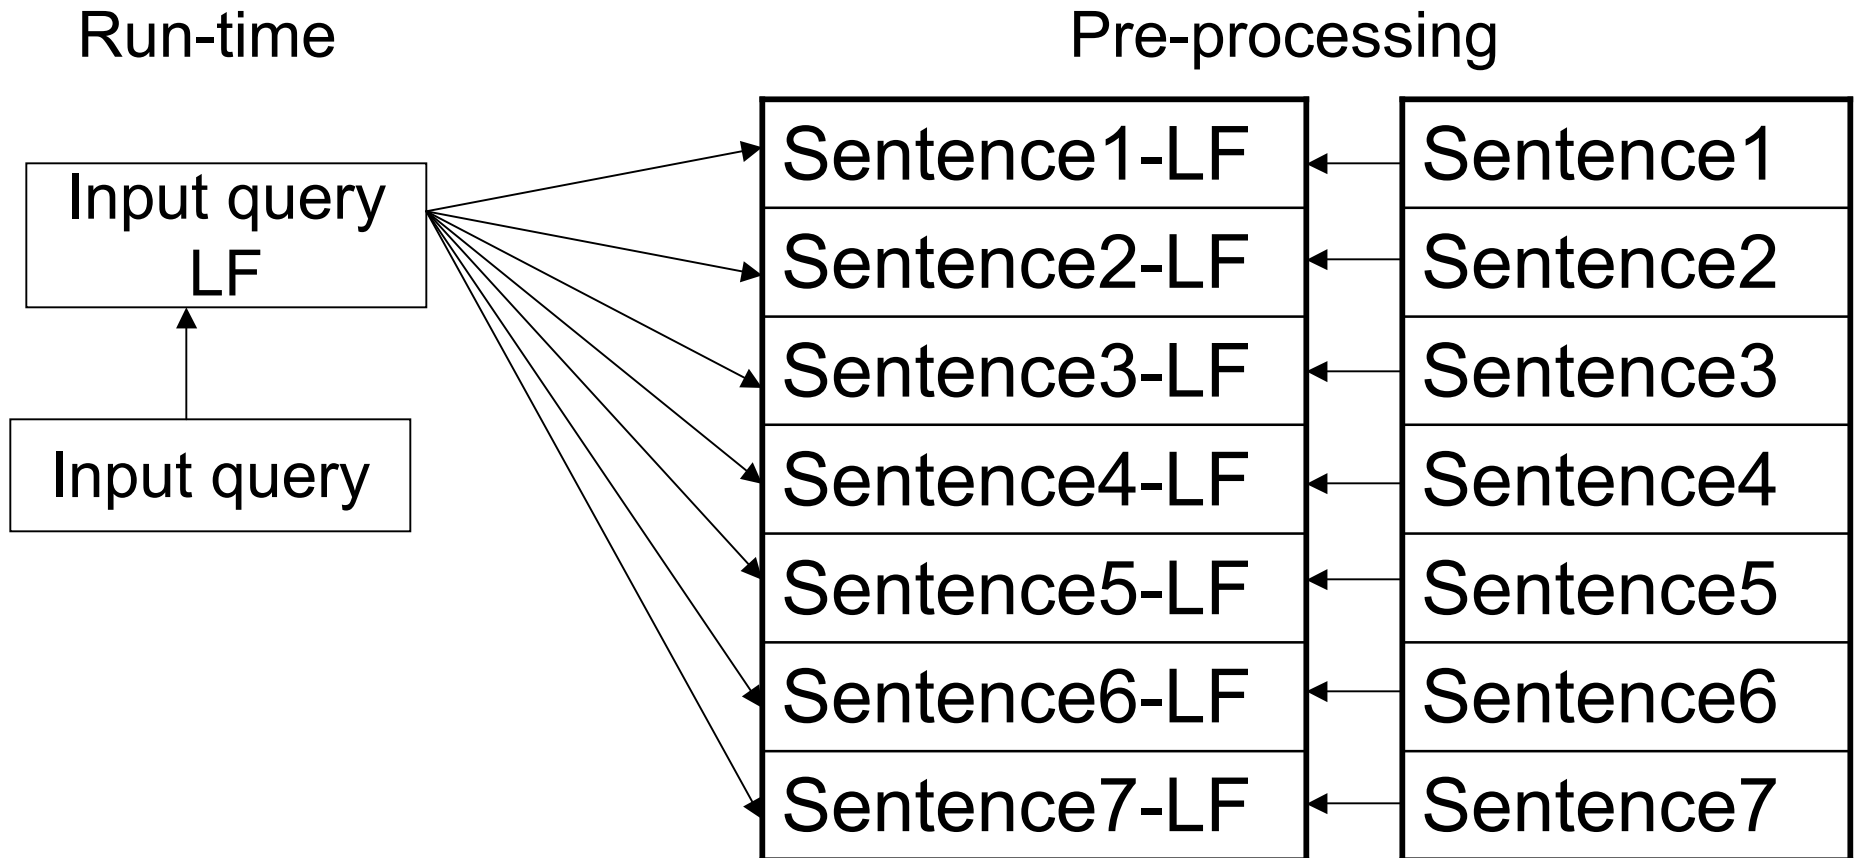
Run-time

Pre-processing

Input query LF

Input query

Sentence1-LF
Sentence2-LF
Sentence3-LF
Sentence4-LF
Sentence5-LF
Sentence6-LF
Sentence7-LF

Sentence1
Sentence2
Sentence3
Sentence4
Sentence5
Sentence6
Sentence7